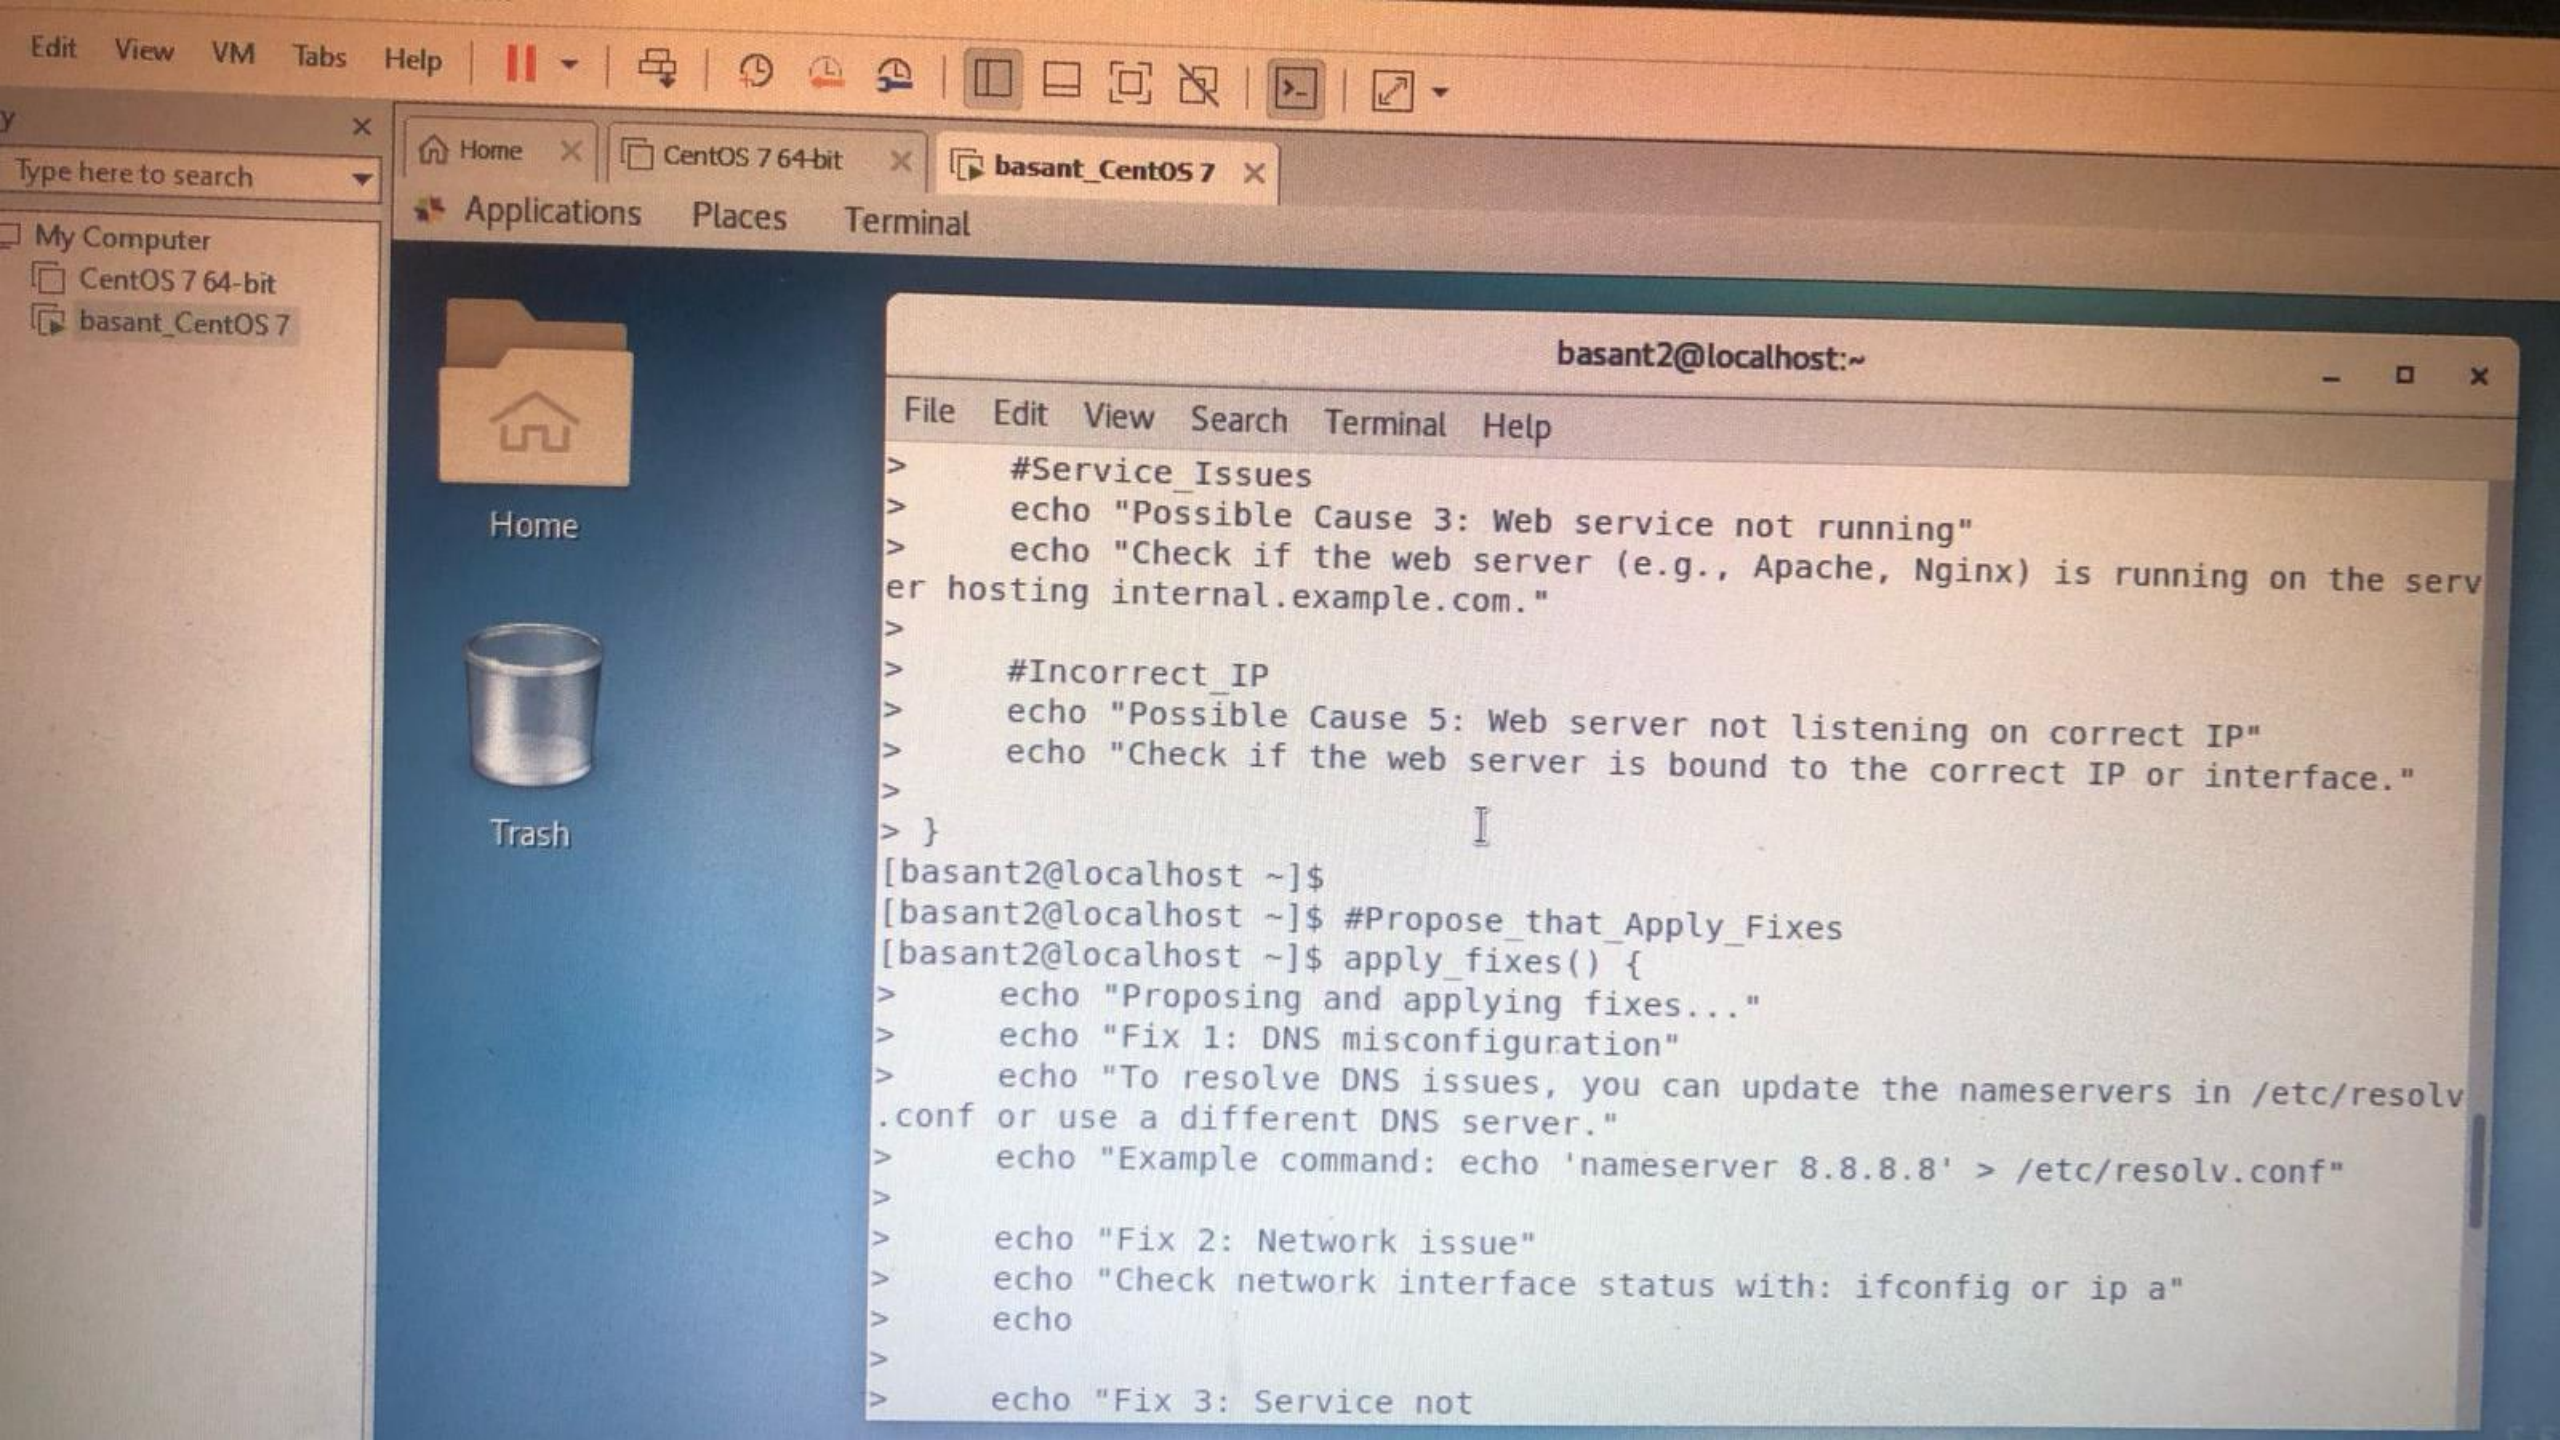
Edit View VM Tabs Help

y

Type here to search

My Computer
CentOS 7 64-bit
basant_CentOS 7

Home
CentOS 7 64-bit
basant_CentOS 7

Applications Places Terminal

Home

Trash

basant2@localhost:~

File Edit View Search Terminal Help

> #Service_Issues
> echo "Possible Cause 3: Web service not running"
> echo "Check if the web server (e.g., Apache, Nginx) is running on the server hosting internal.example.com."
>
> #Incorrect_IP
> echo "Possible Cause 5: Web server not listening on correct IP"
> echo "Check if the web server is bound to the correct IP or interface."
>
> }
[basant2@localhost ~]$
[basant2@localhost ~]$ #Propose_that_Apply_Fixes
[basant2@localhost ~]$ apply_fixes() {
> echo "Proposing and applying fixes..."
> echo "Fix 1: DNS misconfiguration"
> echo "To resolve DNS issues, you can update the nameservers in /etc/resolv.conf or use a different DNS server."
> echo "Example command: echo 'nameserver 8.8.8.8' > /etc/resolv.conf"
>
> echo "Fix 2: Network issue"
> echo "Check network interface status with: ifconfig or ip a"
> echo
>
> echo "Fix 3: Service not